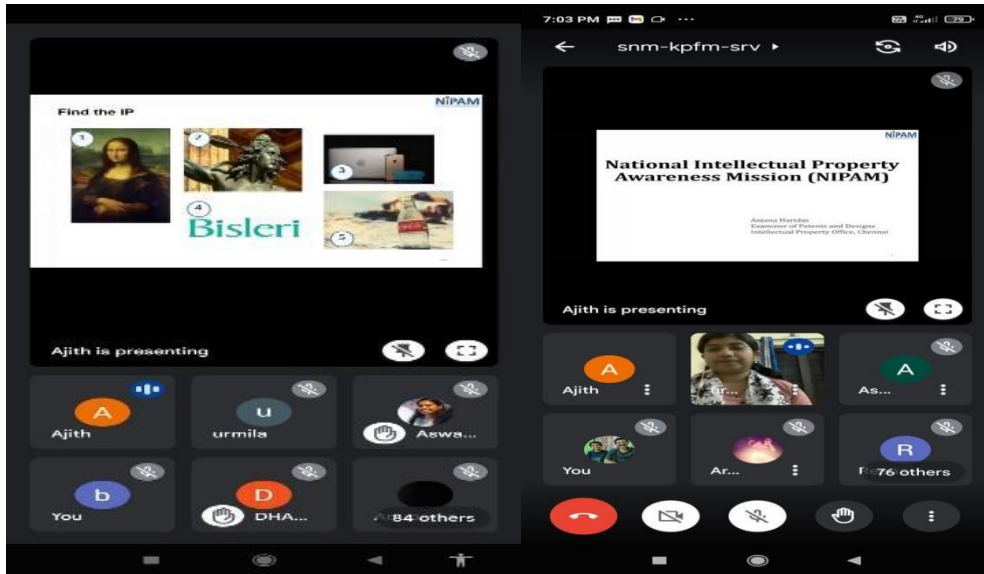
Find the IP

NIPAM

1

2

3

4

Bisleri

5

Ajith is presenting

A

Ajith

u

urmila

Aswa...

b

You

D

DHA...

84 others

7:03 PM

79

snm-kpfm-srv ▸

NIPAM

National Intellectual Property Awareness Mission (NIPAM)

Anjana Haridas
Examiner of Patents and Designs
Intellectual Property Office, Chennai

Ajith is presenting

A

Ajith

Ar...

A

As...

You

Ar...

R

76 others